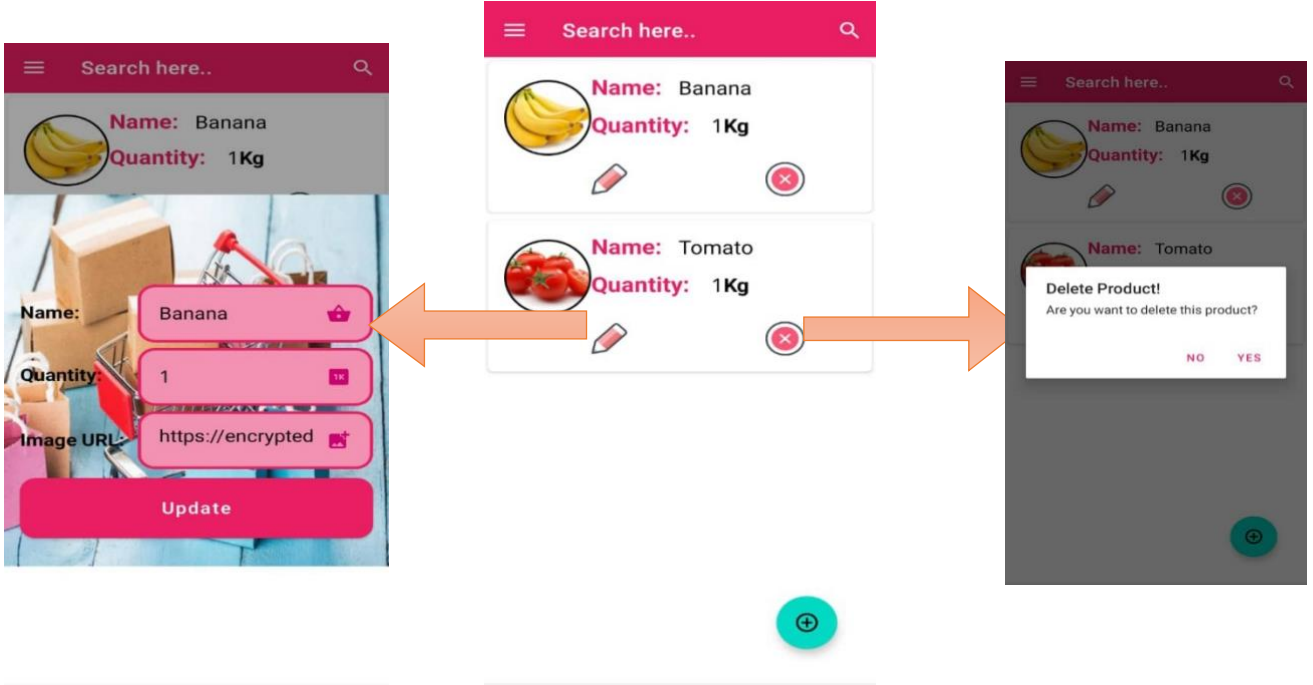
Search here..

Name: Banana
Quantity: 1Kg

Name: Banana
Quantity: 1
Image URL: https://encrypted
1K
Update

Search here..

Name: Banana
Quantity: 1Kg

Name: Tomato
Quantity: 1Kg

Search here..

Name: Banana
Quantity: 1Kg

Name: Tomato

Delete Product!
Are you want to delete this product?
NO YES